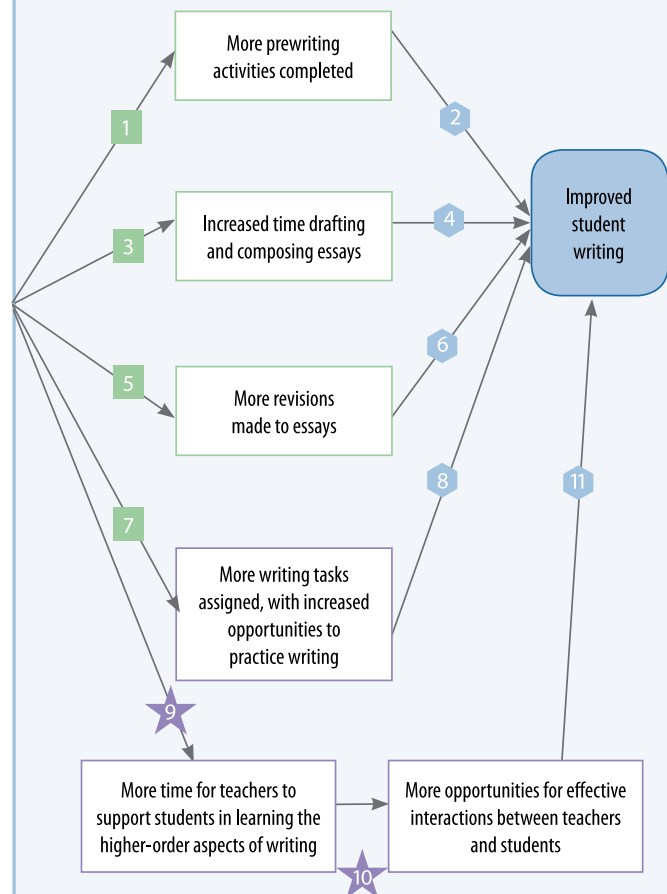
More prewriting activities completed

1

2

Increased time drafting and composing essays

3

4

Improved student writing

More revisions made to essays

5

6

7

8

11

More writing tasks assigned, with increased opportunities to practice writing

9

More time for teachers to support students in learning the higher-order aspects of writing

More opportunities for effective interactions between teachers and students

10